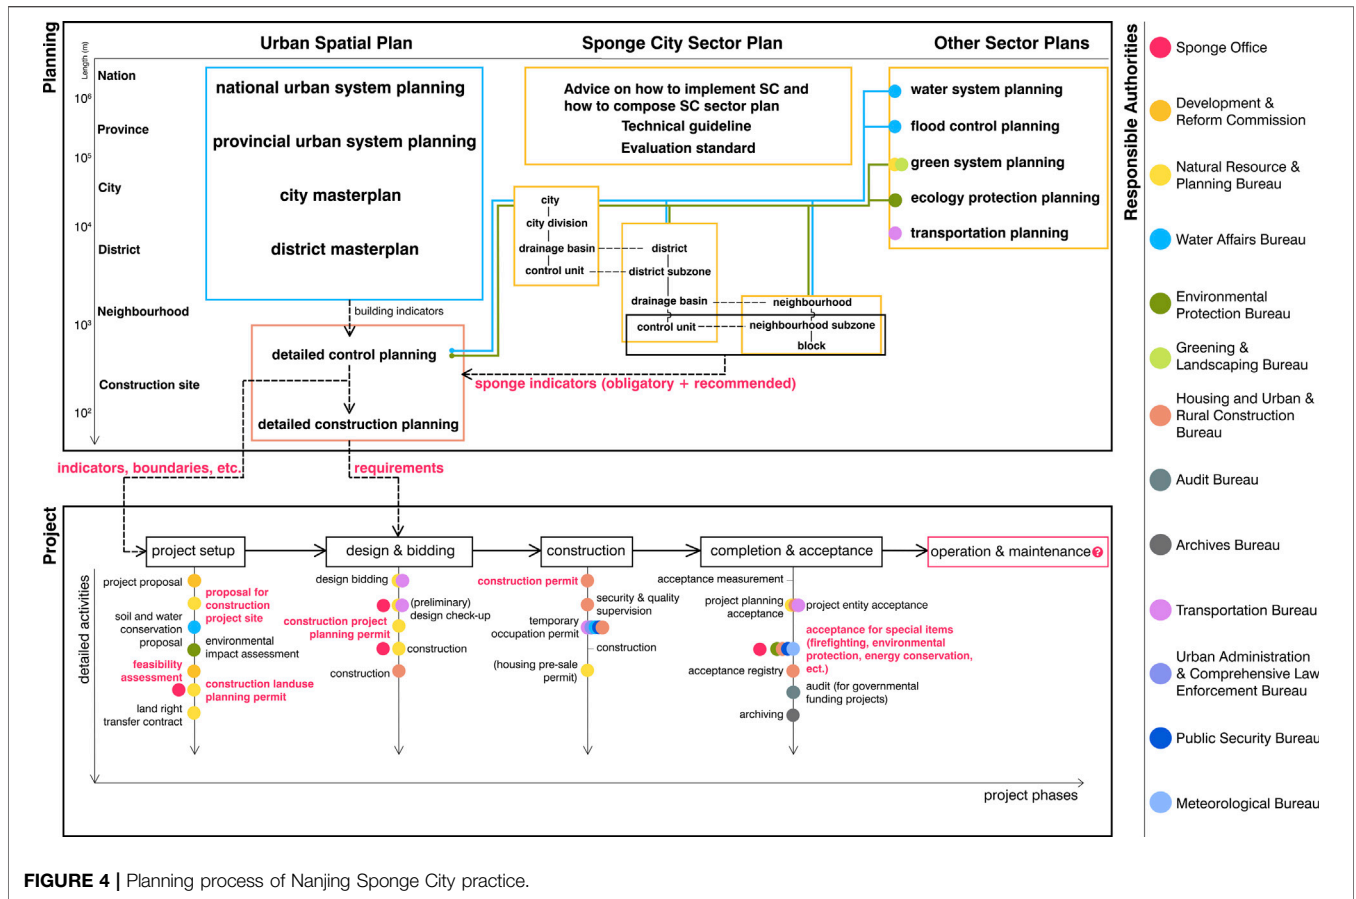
Planning

Length (m)

Urban Spatial Plan

Sponge City Sector Plan

Other Sector Plans

Nation

$10^6$

Province

$10^5$

City

$10^4$

District

Neighbourhood

$10^3$

Construction site

$10^2$

national urban system planning

provincial urban system planning

city masterplan

district masterplan

Advice on how to implement SC and how to compose SC sector plan

Technical guideline

Evaluation standard

water system planning

flood control planning

green system planning

ecology protection planning

transportation planning

city

city division

drainage basin

control unit

district

district subzone

drainage basin

control unit

neighbourhood

neighbourhood subzone

block

building indicators

detailed control planning

sponge indicators (obligatory + recommended)

detailed construction planning

indicators, boundaries, etc.

requirements

Project

project setup

design & bidding

construction

completion & acceptance

operation & maintenance

detailed activities

project proposal

proposal for construction project site

soil and water conservation proposal

environmental impact assessment

feasibility assessment

construction landuse planning permit

land right transfer contract

design bidding

(preliminary) design check-up

construction project planning permit

construction

construction

construction permit

security & quality supervision

temporary occupation permit

construction

(housing pre-sale permit)

acceptance measurement

project planning acceptance

project entity acceptance

acceptance for special items (firefighting, environmental protection, energy conservation, ect.)

acceptance registry

audit (for governmental funding projects)

archiving

project phases

Responsible Authorities

Sponge Office

Development & Reform Commission

Natural Resource & Planning Bureau

Water Affairs Bureau

Environmental Protection Bureau

Greening & Landscaping Bureau

Housing and Urban & Rural Construction Bureau

Audit Bureau

Archives Bureau

Transportation Bureau

Urban Administration & Comprehensive Law Enforcement Bureau

Public Security Bureau

Meteorological Bureau

FIGURE 4 | Planning process of Nanjing Sponge City practice.